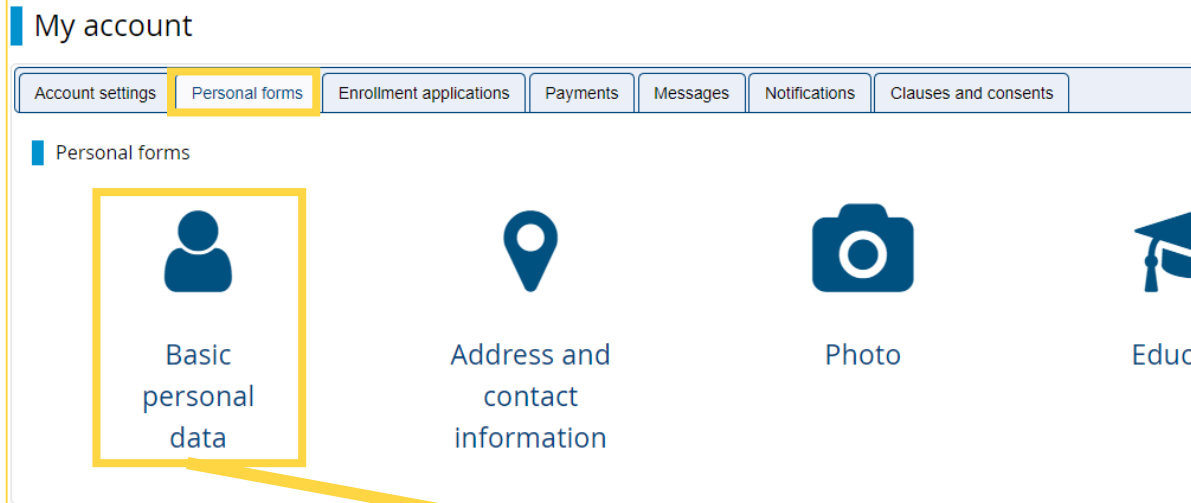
My account

Account settings | Personal forms | Enrollment applications | Payments | Messages | Notifications | Clauses and consents

Personal forms

Basic personal data

Address and contact information

Photo

Educ